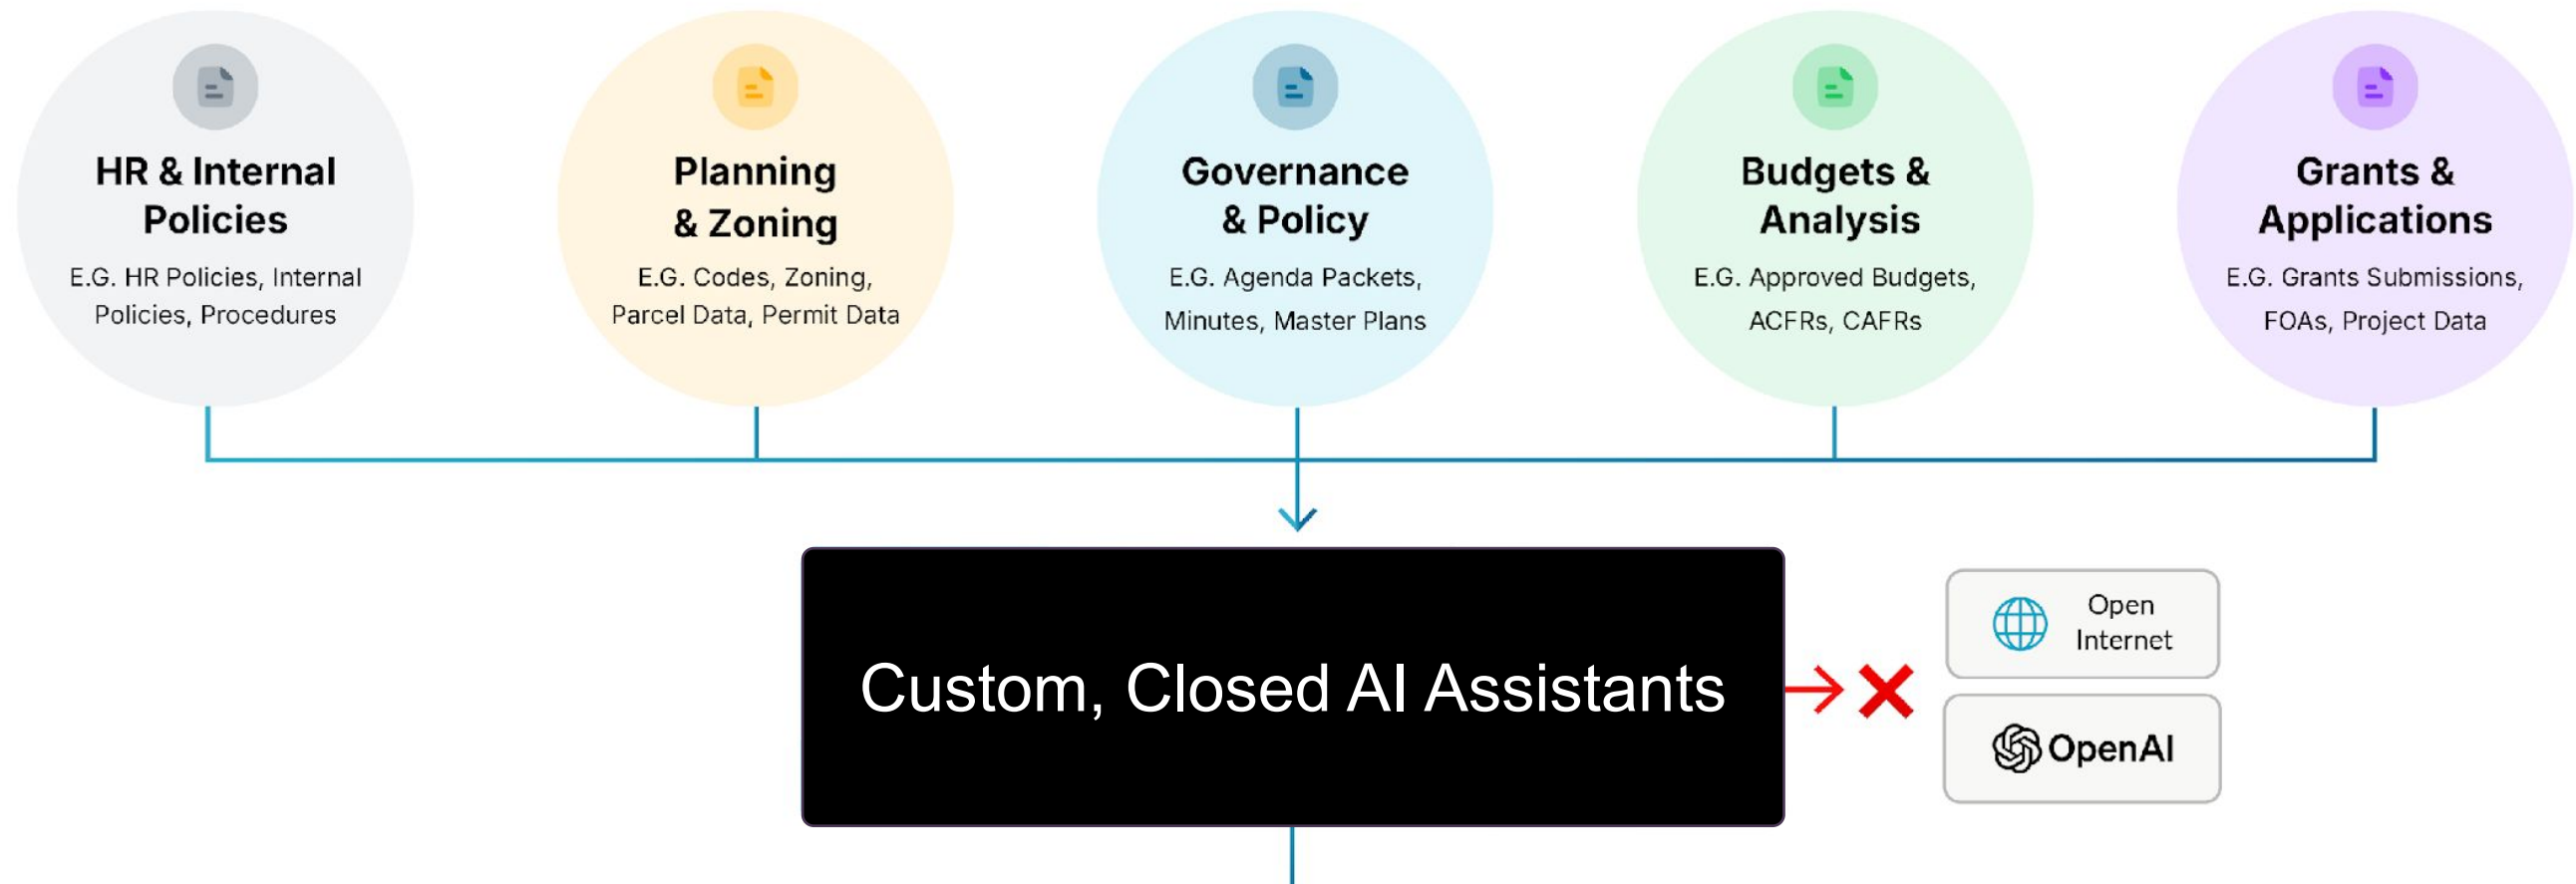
HR & Internal Policies

E.G. HR Policies, Internal Policies, Procedures

Planning & Zoning

E.G. Codes, Zoning, Parcel Data, Permit Data

Governance & Policy

E.G. Agenda Packets, Minutes, Master Plans

Budgets & Analysis

E.G. Approved Budgets, ACFRs, CAFRs

Grants & Applications

E.G. Grants Submissions, FOAs, Project Data

Custom, Closed AI Assistants

Open Internet

OpenAI